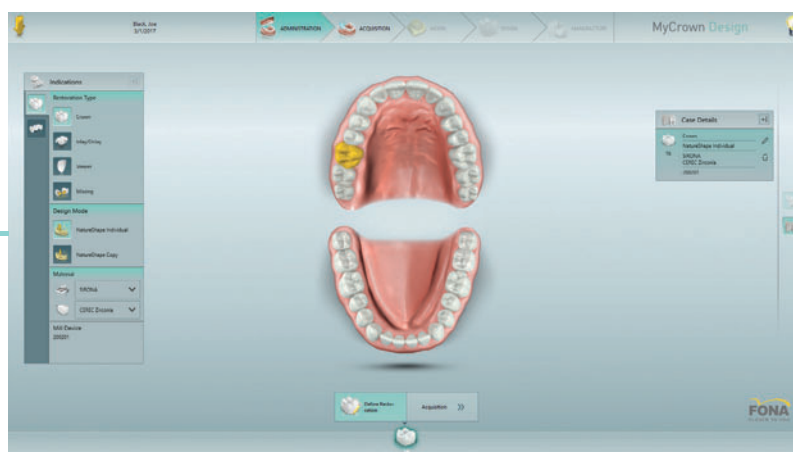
Black, Joe
3/1/2017

ADMINISTRATION
ACQUISITION

MyCrown Design

Indications

Restoration Type
Crown
Inlay/Onlay
Veneer
Missing

Design Mode
NatureShape Individual
NatureShape Copy

Material
FONA
CERIC Zirconia

Mill Device
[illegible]

Case Details
Crown
NatureShape Individual
FONA
CERIC Zirconia
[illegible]

Define Restoration
Acquisition

FONA